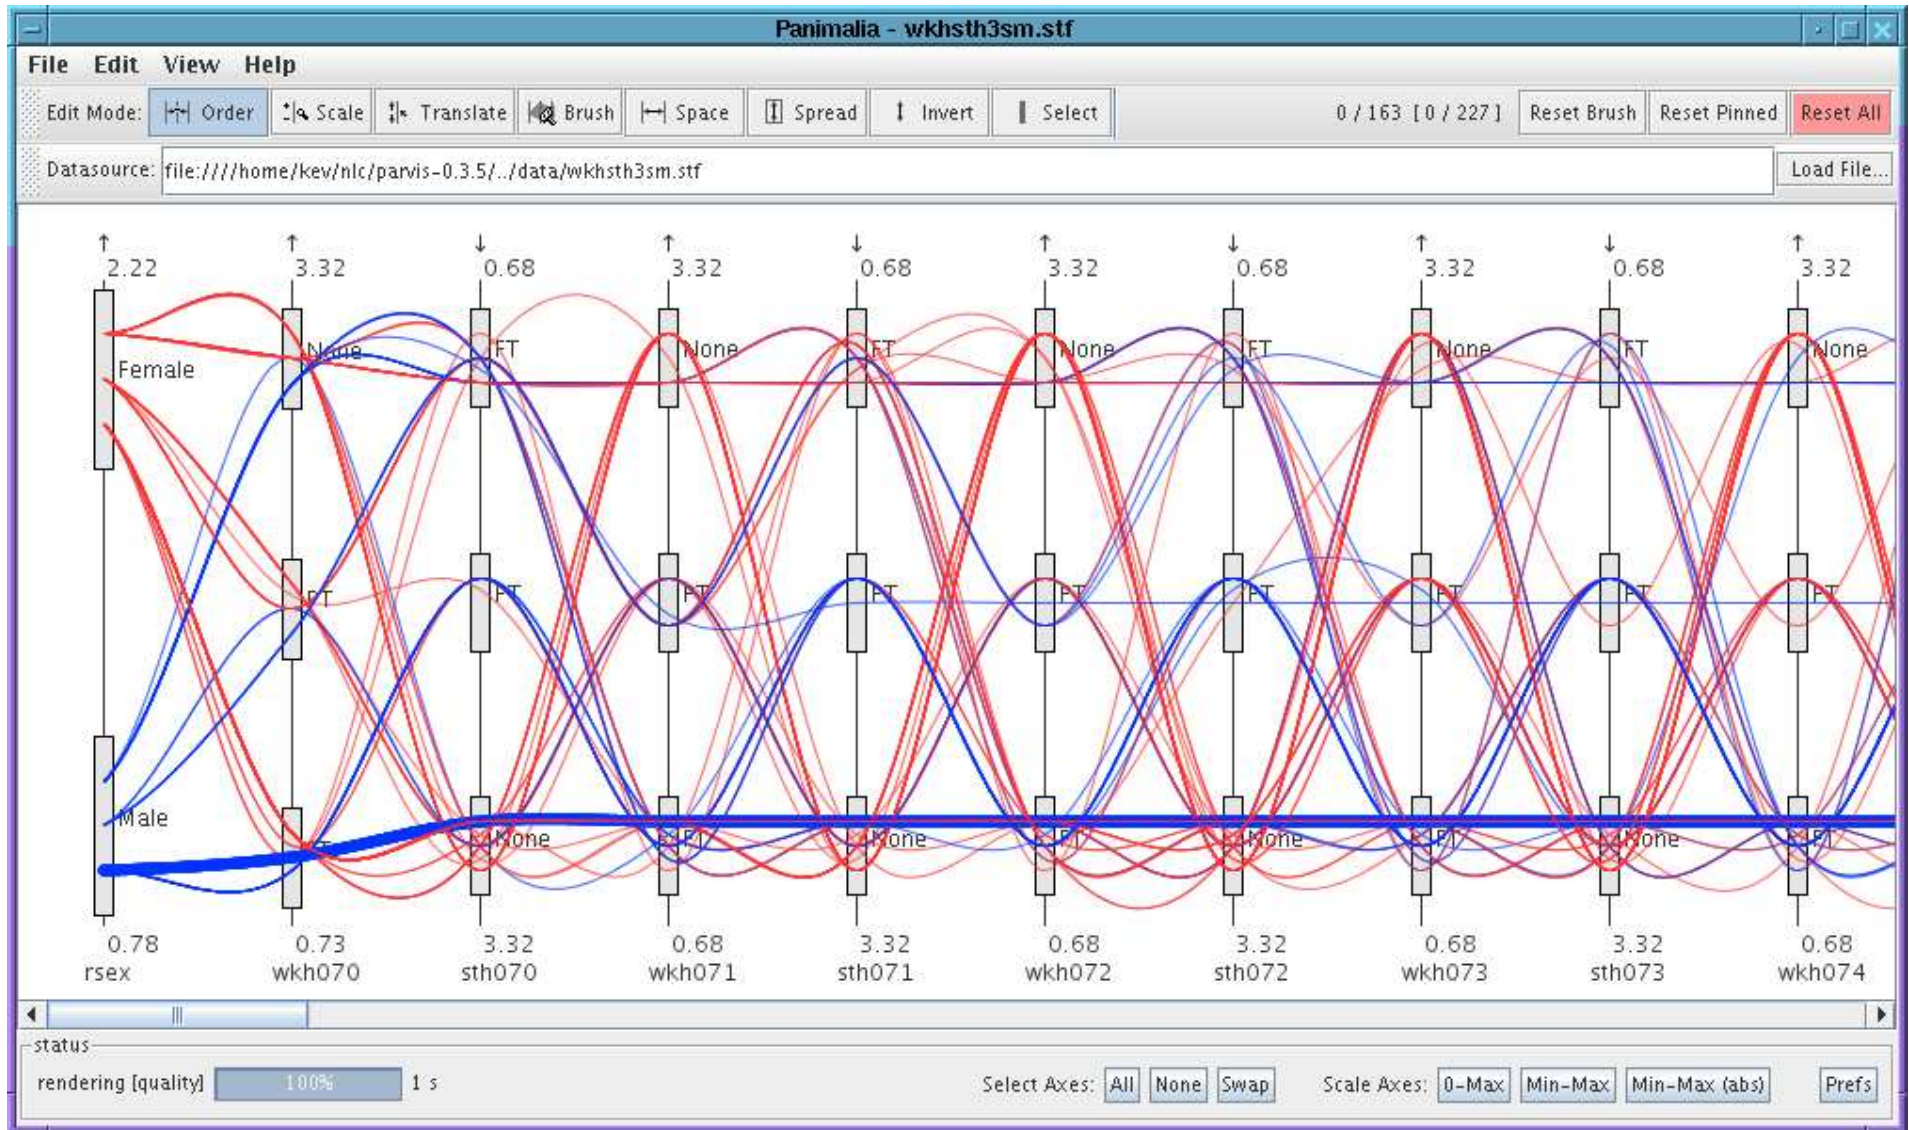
Panimalia - wkhsth3sm.stf

File Edit View Help

Edit Mode: Order Scale Translate Brush Space Spread Invert Select 0 / 163 [ 0 / 227 ] Reset Brush Reset Pinned Reset All

Datasource: file:///home/kev/nlc/parvis-0.3.5/../data/wkhsth3sm.stf Load File...

↑ 2.22 ↑ 3.32 ↓ 0.68 ↑ 3.32 ↓ 0.68 ↑ 3.32 ↓ 0.68 ↑ 3.32 ↓ 0.68 ↑ 3.32

Female None FT None FT None FT None FT None

FT FT FT FT FT FT FT FT FT

Male None FT None FT None FT None FT

0.78 rsex 0.73 wkh070 3.32 sth070 0.68 wkh071 3.32 sth071 0.68 wkh072 3.32 sth072 0.68 wkh073 3.32 sth073 0.68 wkh074

status

rendering [quality] 100% 1 s

Select Axes: All None Swap Scale Axes: 0-Max Min-Max Min-Max (abs) Prefs